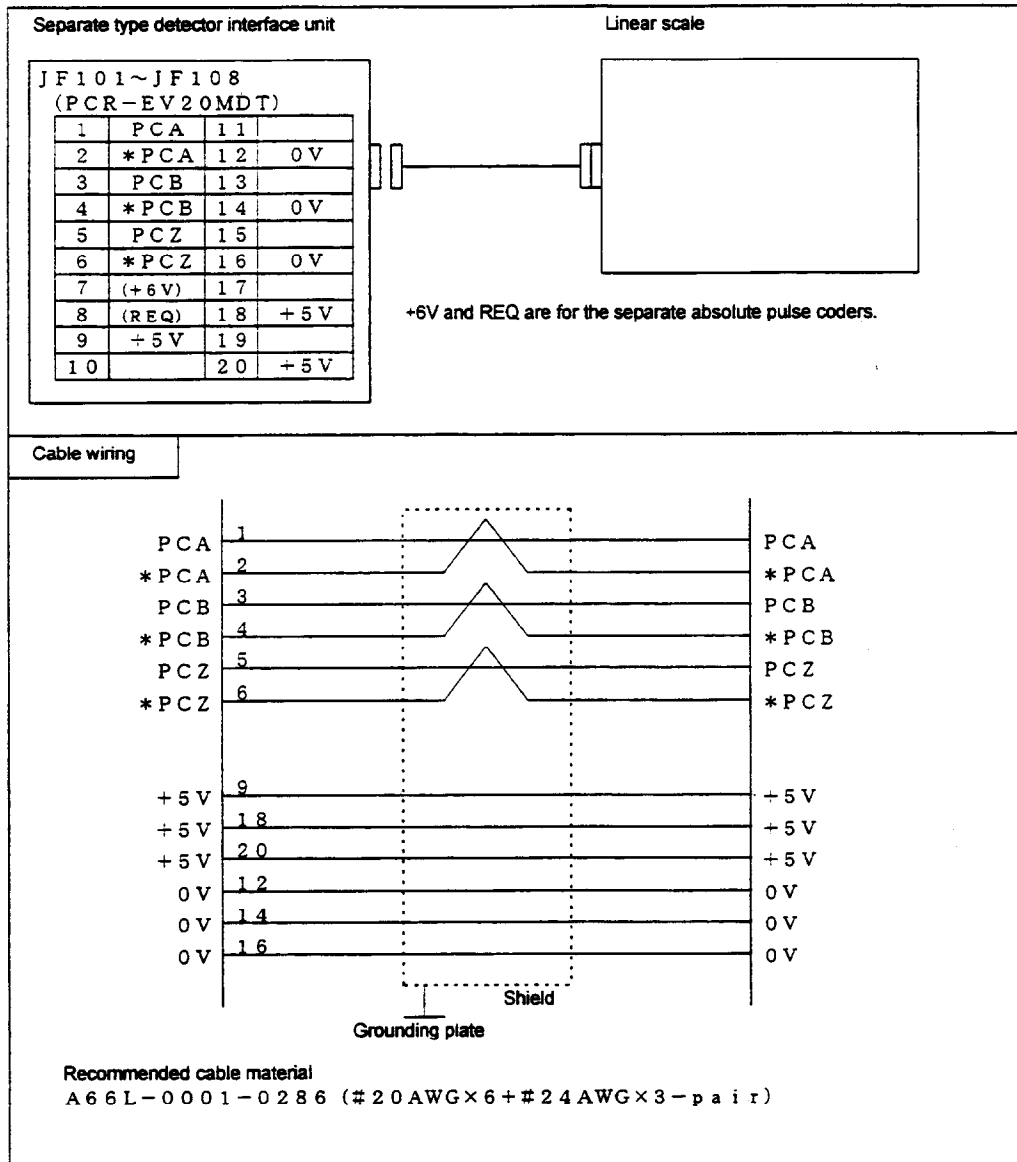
Separate type detector interface unit

Linear scale

JF101～JF108
(PCR−EV20MDT)

| 1 | PCA | 11 | |
|---|---|---|---|
| 2 | \*PCA | 12 | 0V |
| 3 | PCB | 13 | |
| 4 | \*PCB | 14 | 0V |
| 5 | PCZ | 15 | |
| 6 | \*PCZ | 16 | 0V |
| 7 | (+6V) | 17 | |
| 8 | (REQ) | 18 | +5V |
| 9 | +5V | 19 | |
| 10 | | 20 | +5V |

+6V and REQ are for the separate absolute pulse coders.

Cable wiring

PCA 1 PCA
\*PCA 2 \*PCA
PCB 3 PCB
\*PCB 4 \*PCB
PCZ 5 PCZ
\*PCZ 6 \*PCZ
+5V 9 +5V
+5V 18 +5V
+5V 20 +5V
0V 12 0V
0V 14 0V
0V 16 0V

Shield

Grounding plate

Recommended cable material
A66L−0001−0286 (#20AWG×6+#24AWG×3−pair)